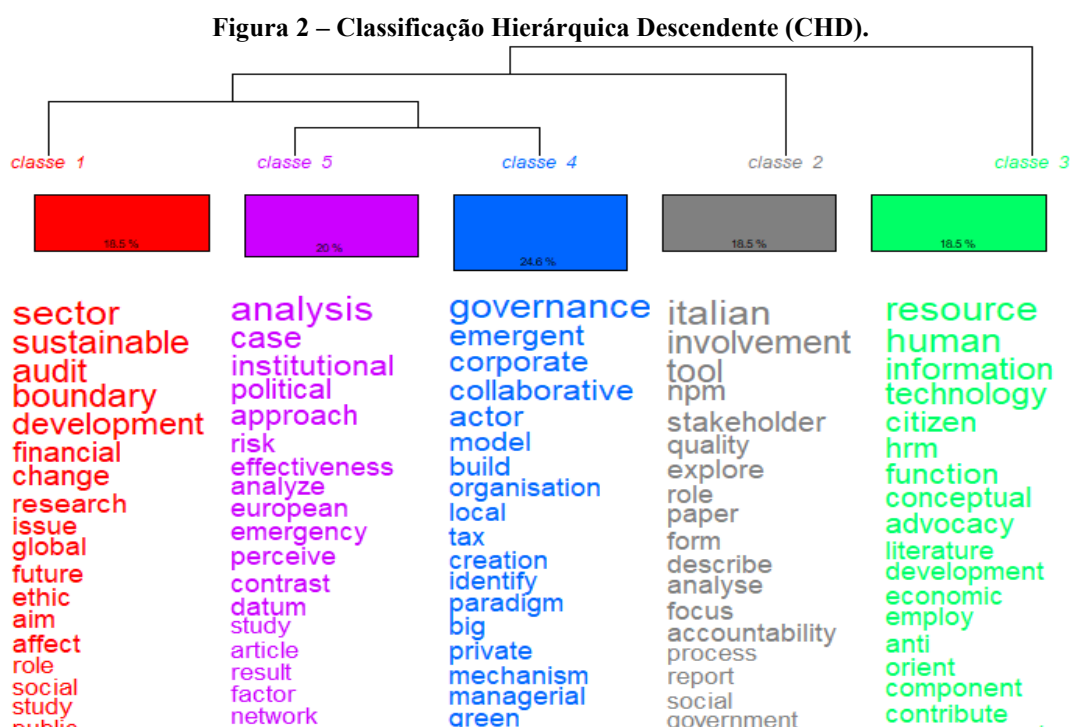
Figura 2 – Classificação Hierárquica Descendente (CHD).

classe 1
18.5 %
sector
sustainable
audit
boundary
development
financial
change
research
issue
global
future
ethic
aim
affect
role
social
study
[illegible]

classe 5
20 %
analysis
case
institutional
political
approach
risk
effectiveness
analyze
european
emergency
perceive
contrast
datum
study
article
result
factor
network

classe 4
24.6 %
governance
emergent
corporate
collaborative
actor
model
build
organisation
local
tax
creation
identify
paradigm
big
private
mechanism
managerial
green

classe 2
18.5 %
italian
involvement
tool
npm
stakeholder
quality
explore
role
paper
form
describe
analyse
focus
accountability
process
report
social
government

classe 3
18.5 %
resource
human
information
technology
citizen
hrm
function
conceptual
advocacy
literature
development
economic
employ
anti
orient
component
contribute